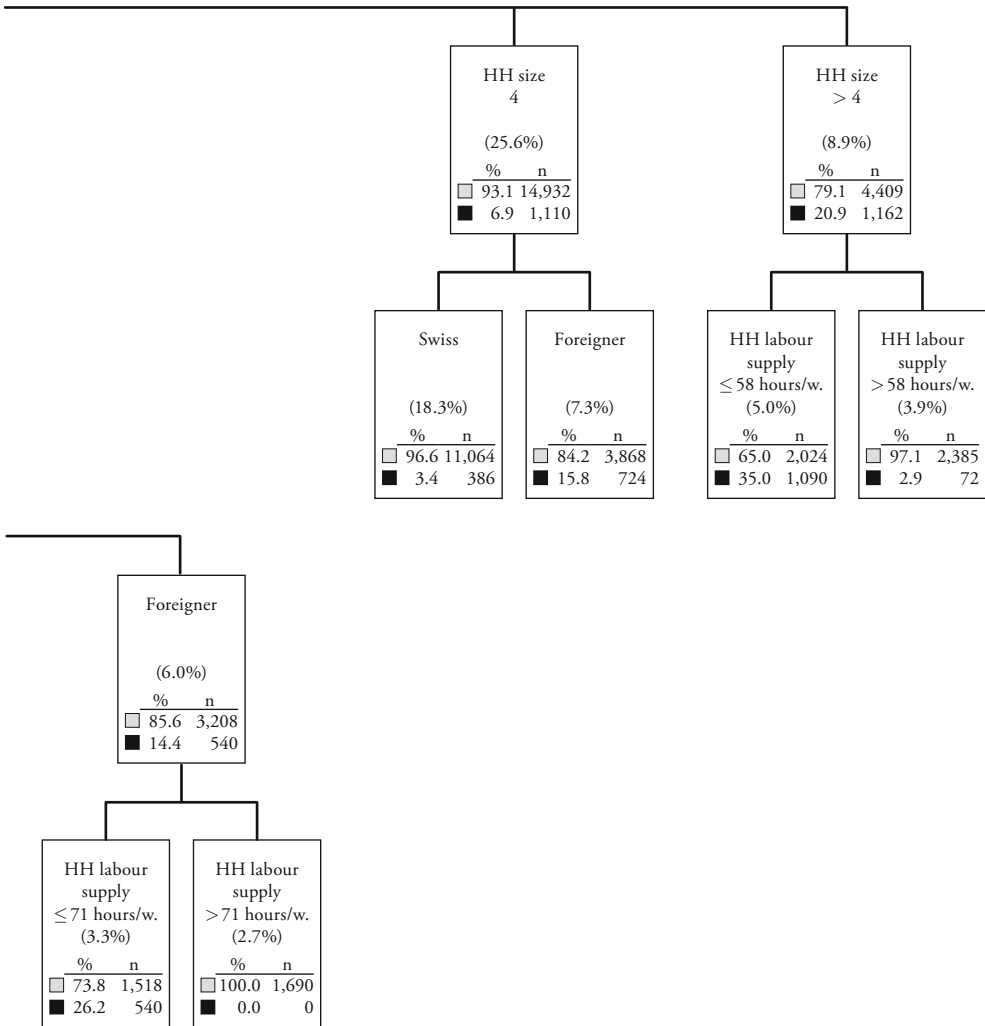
HH size
4

(25.6%)

| % | n |
|---|---|
| 93.1 | 14,932 |
| 6.9 | 1,110 |

HH size
> 4

(8.9%)

| % | n |
|---|---|
| 79.1 | 4,409 |
| 20.9 | 1,162 |

Swiss

(18.3%)

| % | n |
|---|---|
| 96.6 | 11,064 |
| 3.4 | 386 |

Foreigner

(7.3%)

| % | n |
|---|---|
| 84.2 | 3,868 |
| 15.8 | 724 |

HH labour supply
$\leq 58$ hours/w.
(5.0%)

| % | n |
|---|---|
| 65.0 | 2,024 |
| 35.0 | 1,090 |

HH labour supply
$> 58$ hours/w.
(3.9%)

| % | n |
|---|---|
| 97.1 | 2,385 |
| 2.9 | 72 |

Foreigner

(6.0%)

| % | n |
|---|---|
| 85.6 | 3,208 |
| 14.4 | 540 |

HH labour supply
$\leq 71$ hours/w.
(3.3%)

| % | n |
|---|---|
| 73.8 | 1,518 |
| 26.2 | 540 |

HH labour supply
$> 71$ hours/w.
(2.7%)

| % | n |
|---|---|
| 100.0 | 1,690 |
| 0.0 | 0 |